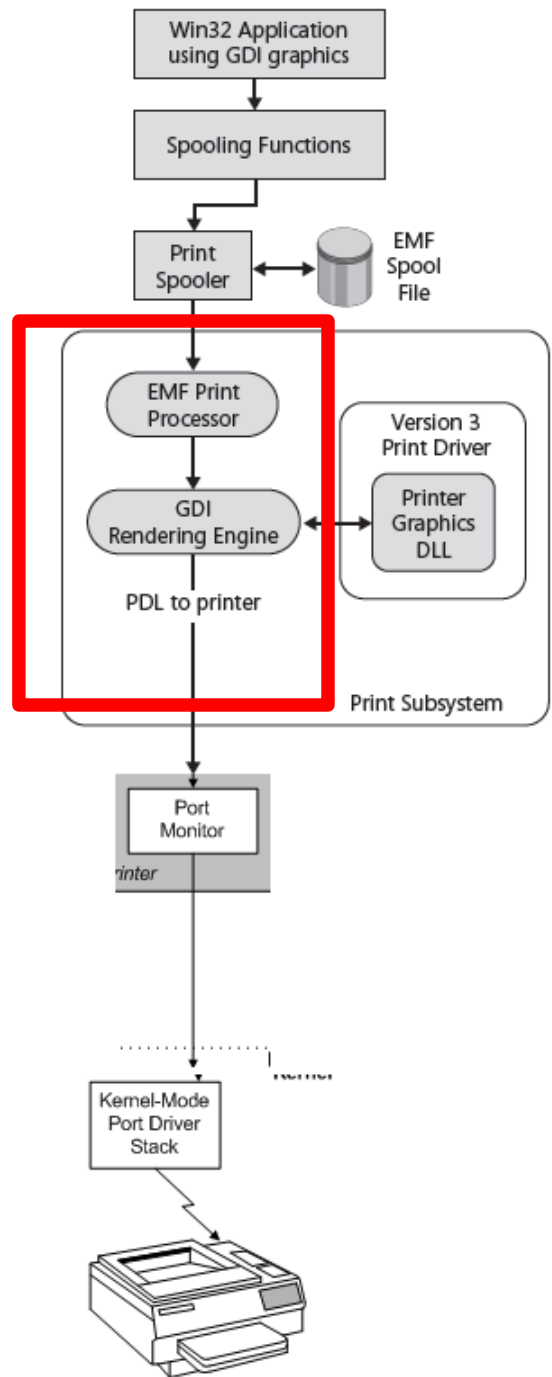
Win32 Application using GDI graphics

Spooling Functions

Print Spooler

EMF Spool File

EMF Print Processor

Version 3 Print Driver

GDI Rendering Engine

Printer Graphics DLL

PDL to printer

Print Subsystem

Port Monitor

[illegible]rinter

Kernel

Kernel-Mode Port Driver Stack